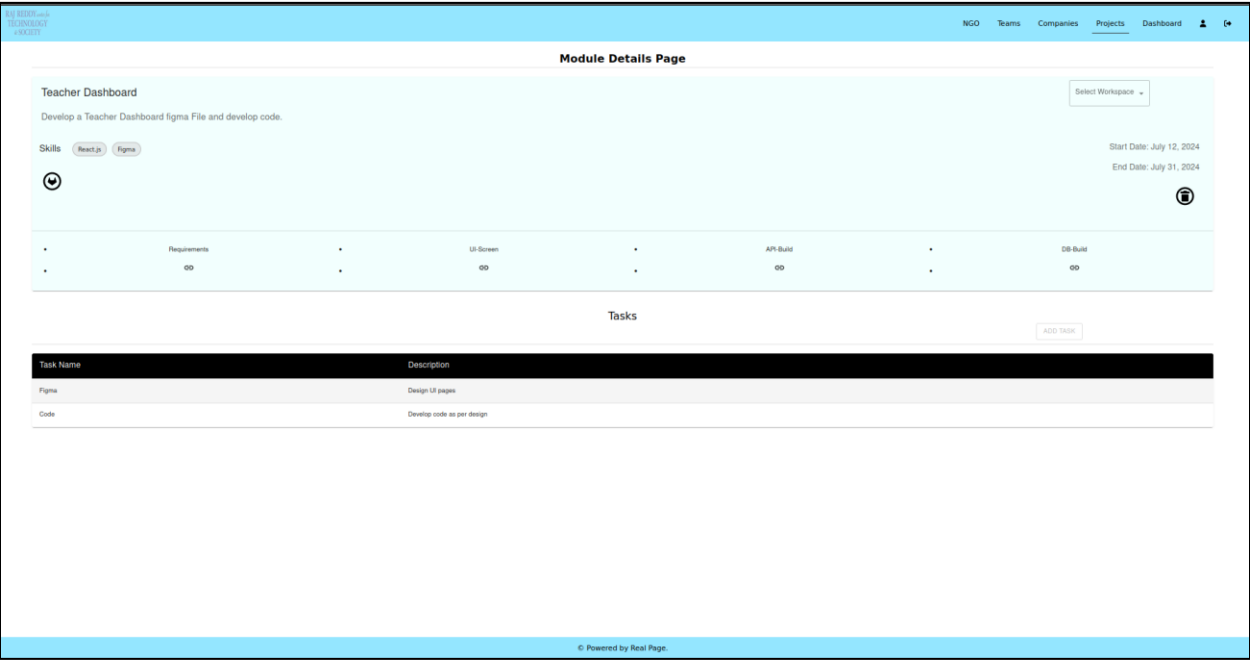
RAJ REDDY Center for TECHNOLOGY & SOCIETY

NGO Teams Companies Projects Dashboard

Module Details Page

Teacher Dashboard

Select Workspace

Develop a Teacher Dashboard figma File and develop code.

Skills React.js Figma

Start Date: July 12, 2024

End Date: July 31, 2024

Requirements UI-Screen API-Build DB-Build

Tasks

ADD TASK

| Task Name | Description |
|---|---|
| Figma | Design UI pages |
| Code | Develop code as per design |

© Powered by Real Page.